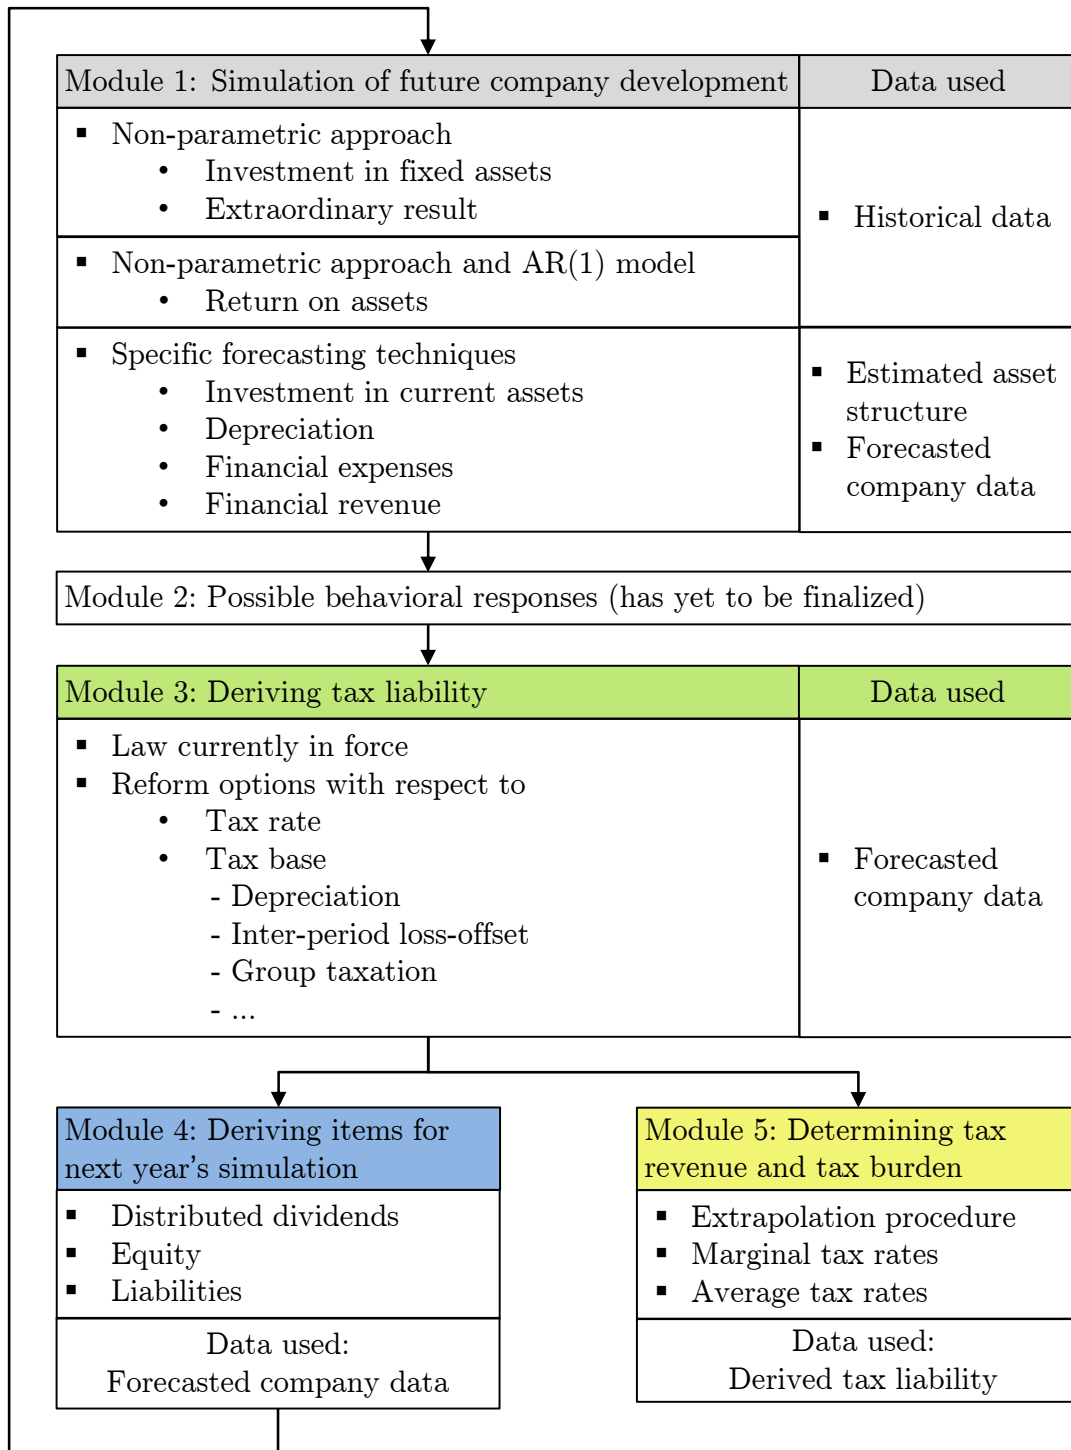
Module 1: Simulation of future company development | Data used

- Non-parametric approach
  - Investment in fixed assets
  - Extraordinary result
- Non-parametric approach and AR(1) model
  - Return on assets

- Historical data

- Specific forecasting techniques
  - Investment in current assets
  - Depreciation
  - Financial expenses
  - Financial revenue

- Estimated asset structure
- Forecasted company data

Module 2: Possible behavioral responses (has yet to be finalized)

Module 3: Deriving tax liability | Data used

- Law currently in force
- Reform options with respect to
  - Tax rate
  - Tax base
    - Depreciation
    - Inter-period loss-offset
    - Group taxation
    - ...

- Forecasted company data

Module 4: Deriving items for next year's simulation

- Distributed dividends
- Equity
- Liabilities

Data used:
Forecasted company data

Module 5: Determining tax revenue and tax burden

- Extrapolation procedure
- Marginal tax rates
- Average tax rates

Data used:
Derived tax liability